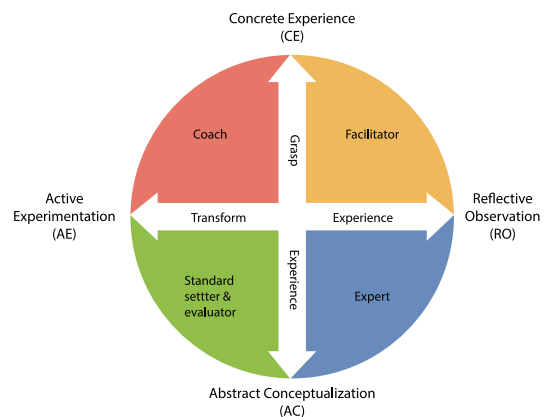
Concrete Experience
(CE)

Coach

Grasp

Facilitator

Active Experimentation
(AE)

Transform

Experience

Reflective Observation
(RO)

Standard settter & evaluator

Experience

Expert

Abstract Conceptualization
(AC)